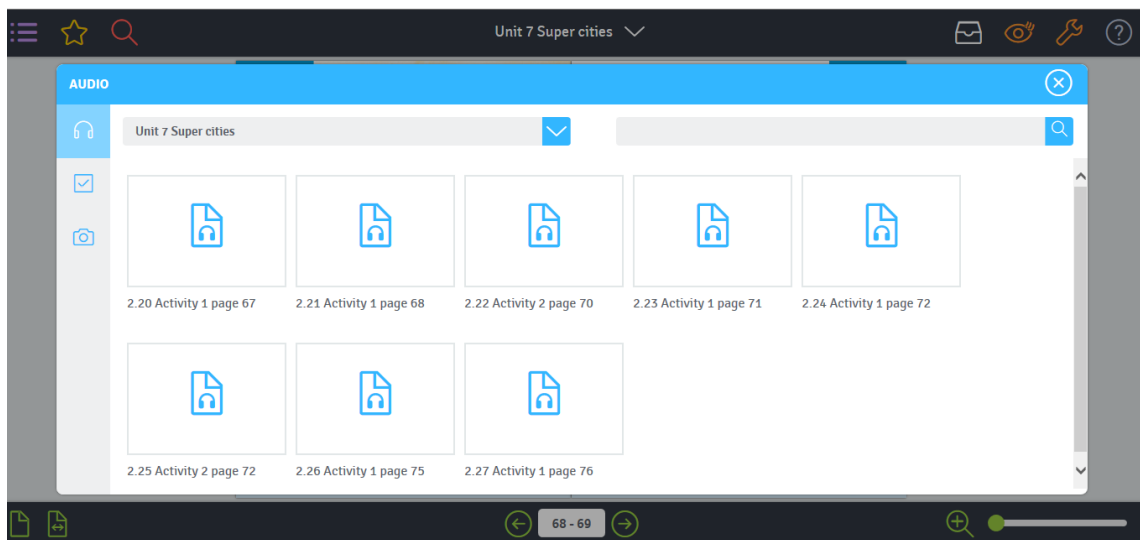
Unit 7 Super cities

AUDIO

Unit 7 Super cities

2.20 Activity 1 page 67

2.21 Activity 1 page 68

2.22 Activity 2 page 70

2.23 Activity 1 page 71

2.24 Activity 1 page 72

2.25 Activity 2 page 72

2.26 Activity 1 page 75

2.27 Activity 1 page 76

68 - 69